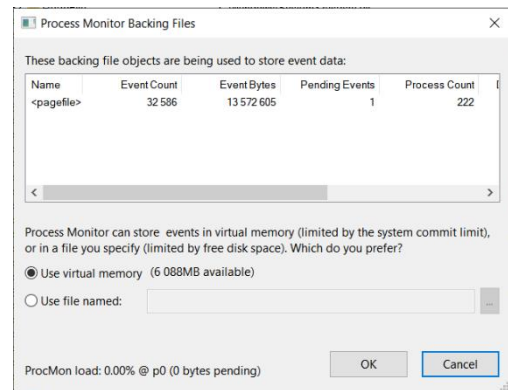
Process Monitor Backing Files

These backing file objects are being used to store event data:

| Name | Event Count | Event Bytes | Pending Events | Process Count |
|---|---|---|---|---|
| <pagefile> | 32 586 | 13 572 605 | 1 | 222 |

Process Monitor can store events in virtual memory (limited by the system commit limit), or in a file you specify (limited by free disk space). Which do you prefer?

Use virtual memory (6 088MB available)

Use file named:

...

ProcMon load: 0.00% @ p0 (0 bytes pending)

OK

Cancel